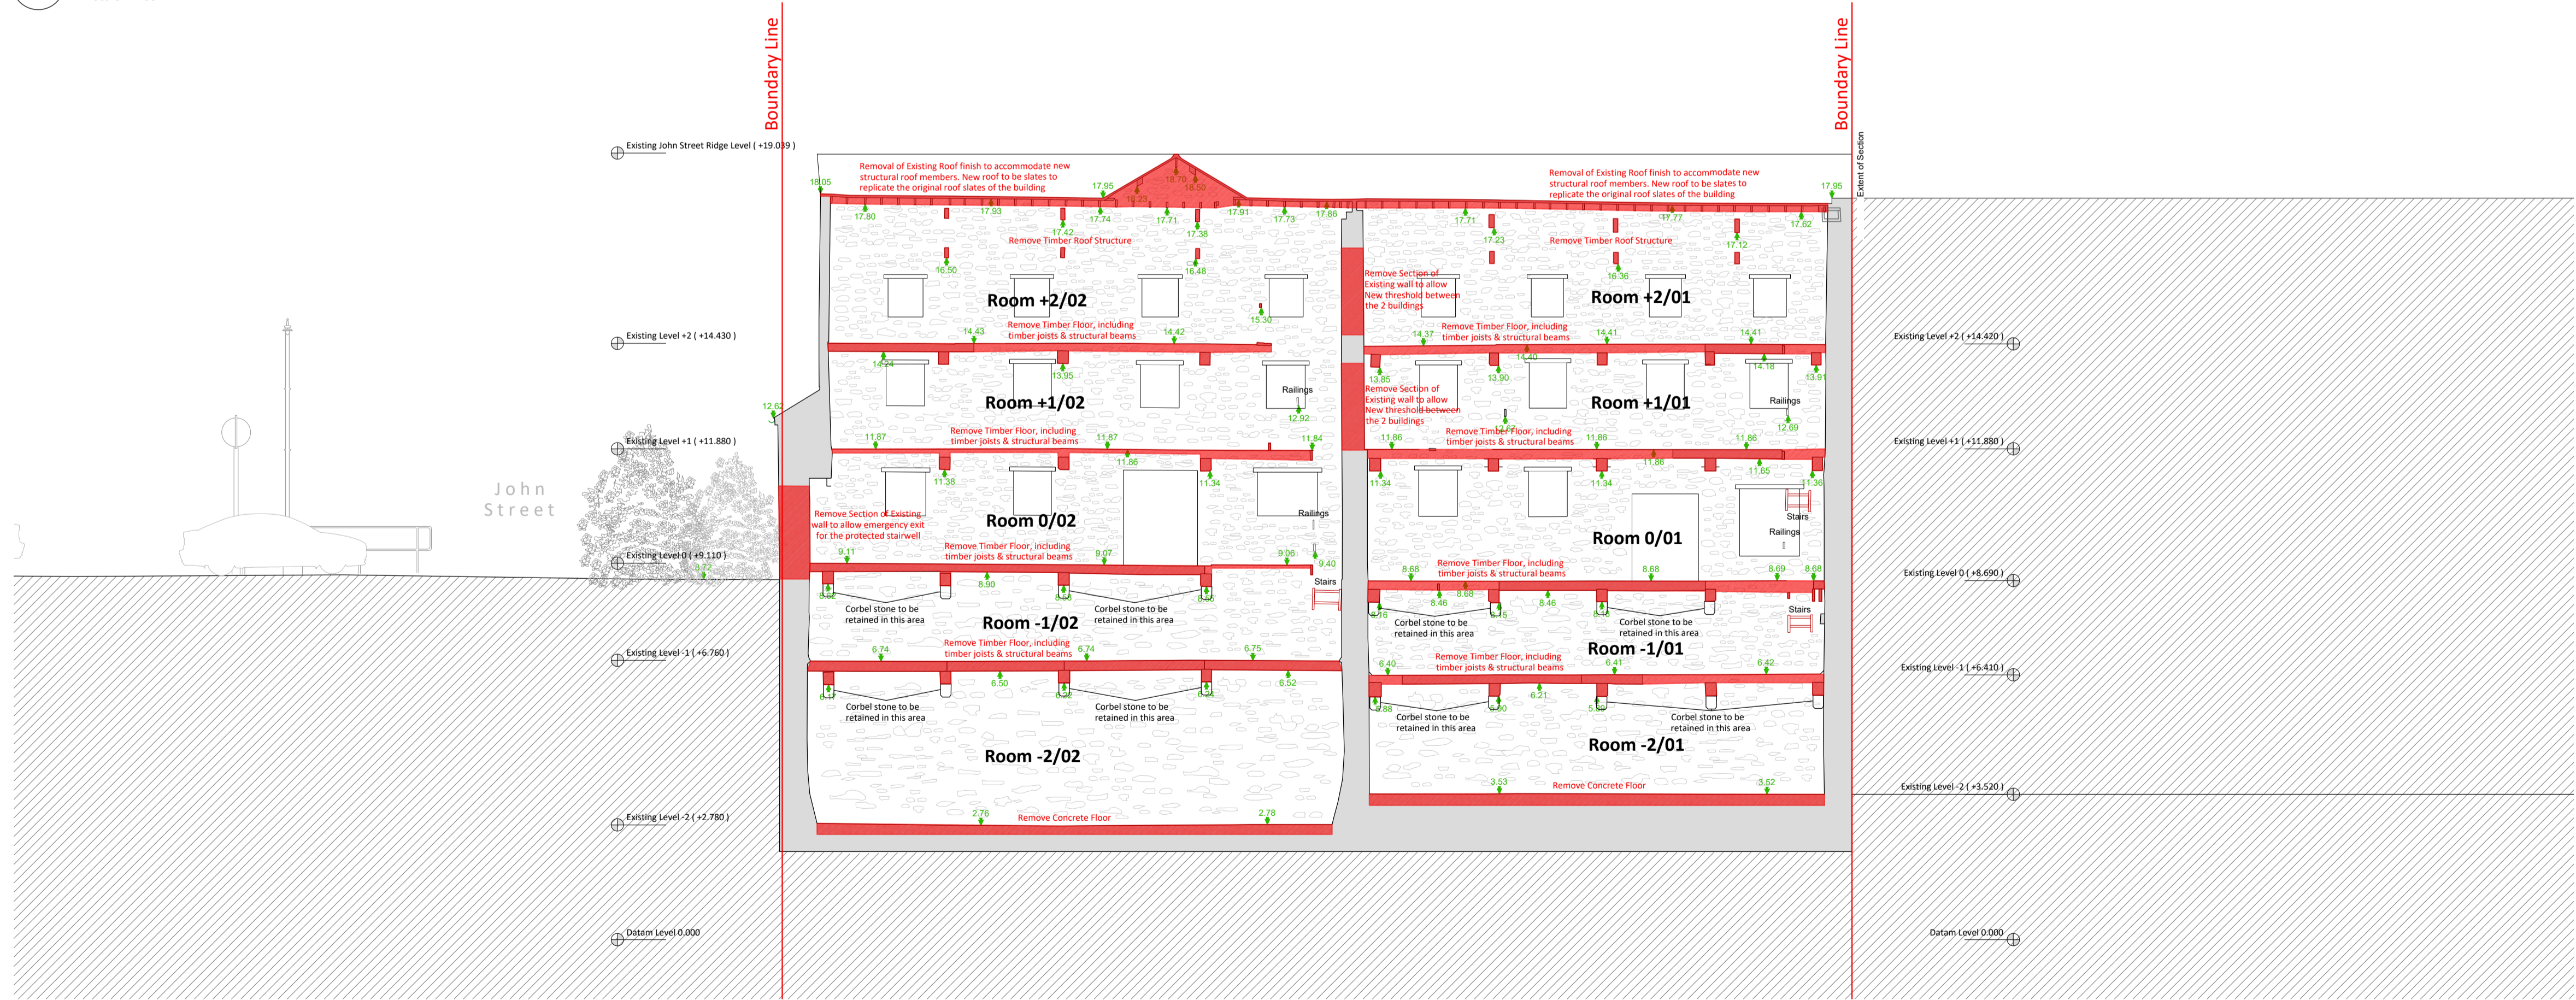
Boundary Line

Boundary Line

Extent of Section

Existing John Street Ridge Level ( +19.039 )

Existing Level +2 ( +14.430 )

Existing Level +1 ( +11.880 )

Existing Level 0 ( +9.110 )

Existing Level -1 ( +6.760 )

Existing Level -2 ( +2.780 )

Datam Level 0.000

John Street

Removal of Existing Roof finish to accommodate new structural roof members. New roof to be slates to replicate the original roof slates of the building

18.05 17.80 17.93 17.42 17.95 17.74 18.23 18.70 18.50 17.71 17.38 17.91 17.73 17.86

Remove Timber Roof Structure

16.50 16.48 15.30

Room +2/02

14.43 14.42

Remove Timber Floor, including timber joists & structural beams

14.24 13.95

Railings

12.92

12.62

Room +1/02

11.87 11.87 11.84

Remove Timber Floor, including timber joists & structural beams

11.86 11.38 11.34

Remove Section of Existing wall to allow emergency exit for the protected stairwell

Room 0/02

Railings

9.11 9.07 9.06 9.40

Remove Timber Floor, including timber joists & structural beams

Stairs

8.90

Corbel stone to be retained in this area

Corbel stone to be retained in this area

Room -1/02

Remove Timber Floor, including timber joists & structural beams

6.74 6.74 6.75 6.50 6.52

Corbel stone to be retained in this area

Corbel stone to be retained in this area

Room -2/02

2.76 2.78

Remove Concrete Floor

Removal of Existing Roof finish to accommodate new structural roof members. New roof to be slates to replicate the original roof slates of the building

17.95 17.71 17.77 17.62 17.23 17.12

Remove Timber Roof Structure

16.36

Remove Section of Existing wall to allow New threshold between the 2 buildings

Room +2/01

14.37 14.41 14.41

Remove Timber Floor, including timber joists & structural beams

14.40 13.85 13.90 14.18 13.91

Remove Section of Existing wall to allow New threshold between the 2 buildings

Room +1/01

Railings

12.69

11.86 11.86 11.86 11.86

Remove Timber Floor, including timber joists & structural beams

11.34 11.34 11.65 11.36

Stairs

Railings

Room 0/01

8.68 8.68 8.69 8.68

Remove Timber Floor, including timber joists & structural beams

8.46 8.68 8.46

Stairs

Corbel stone to be retained in this area

Corbel stone to be retained in this area

Room -1/01

6.40 6.41 6.42

Remove Timber Floor, including timber joists & structural beams

6.21

Corbel stone to be retained in this area

Corbel stone to be retained in this area

Room -2/01

3.53 3.52

Remove Concrete Floor

Existing Level +2 ( +14.420 )

Existing Level +1 ( +11.880 )

Existing Level 0 ( +8.690 )

Existing Level -1 ( +6.410 )

Existing Level -2 ( +3.520 )

Datam Level 0.000